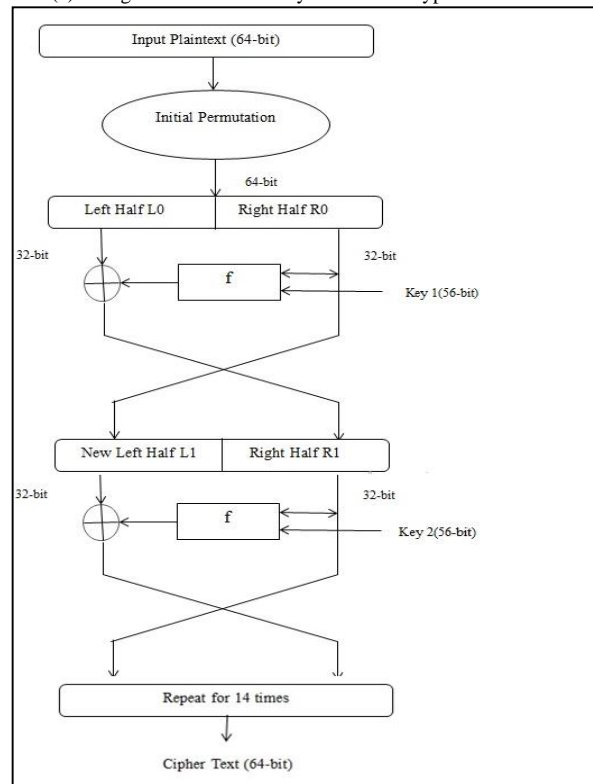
Input Plaintext (64-bit)

Initial Permutation

64-bit

Left Half L0

Right Half R0

32-bit

32-bit

f

Key 1(56-bit)

New Left Half L1

Right Half R1

32-bit

32-bit

f

Key 2(56-bit)

Repeat for 14 times

Cipher Text (64-bit)